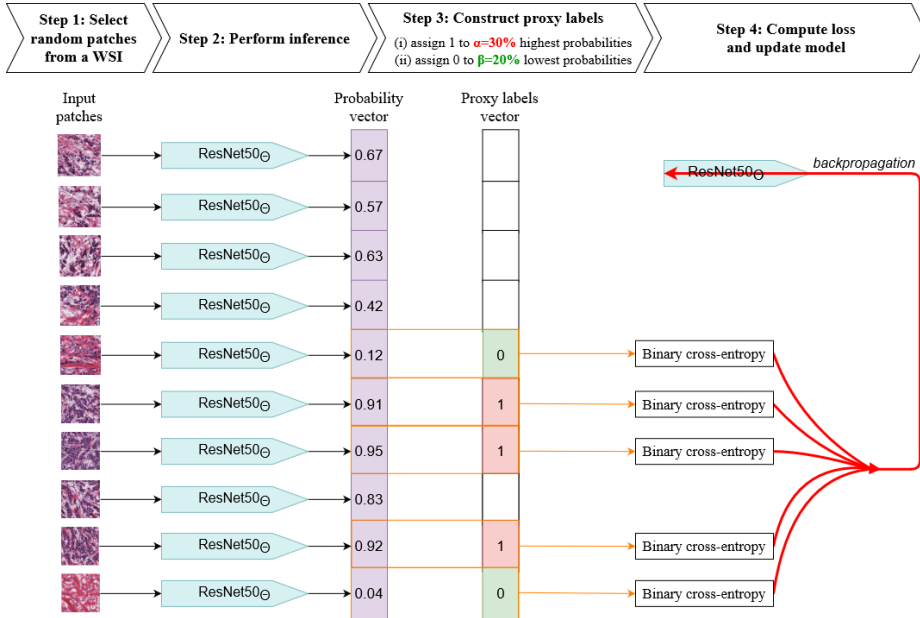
Step 1: Select random patches from a WSI

Step 2: Perform inference

Step 3: Construct proxy labels
(i) assign 1 to α=30% highest probabilities
(ii) assign 0 to β=20% lowest probabilities

Step 4: Compute loss and update model

Input patches

Probability vector

Proxy labels vector

backpropagation

$\text{ResNet50}_{\Theta}$

| Input | Model | Probability | Proxy label | Loss |
|---|---|---|---|---|
| | $\text{ResNet50}_{\Theta}$ | 0.67 | | |
| | $\text{ResNet50}_{\Theta}$ | 0.57 | | |
| | $\text{ResNet50}_{\Theta}$ | 0.63 | | |
| | $\text{ResNet50}_{\Theta}$ | 0.42 | | |
| | $\text{ResNet50}_{\Theta}$ | 0.12 | 0 | Binary cross-entropy |
| | $\text{ResNet50}_{\Theta}$ | 0.91 | 1 | Binary cross-entropy |
| | $\text{ResNet50}_{\Theta}$ | 0.95 | 1 | Binary cross-entropy |
| | $\text{ResNet50}_{\Theta}$ | 0.83 | | |
| | $\text{ResNet50}_{\Theta}$ | 0.92 | 1 | Binary cross-entropy |
| | $\text{ResNet50}_{\Theta}$ | 0.04 | 0 | Binary cross-entropy |